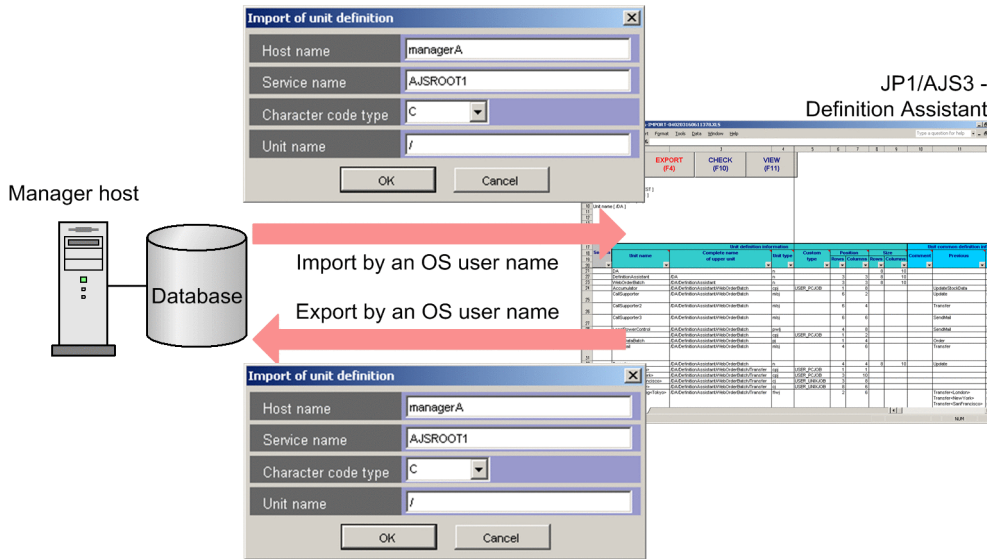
Import of unit definition

Host name managerA

Service name AJSROOT1

Character code type C

Unit name /

OK Cancel

JP1/AJS3 - Definition Assistant

Manager host

Database

Import by an OS user name

Export by an OS user name

EXPORT (F4)

CHECK (F10)

VIEW (F11)

Import of unit definition

Host name managerA

Service name AJSROOT1

Character code type C

Unit name /

OK Cancel